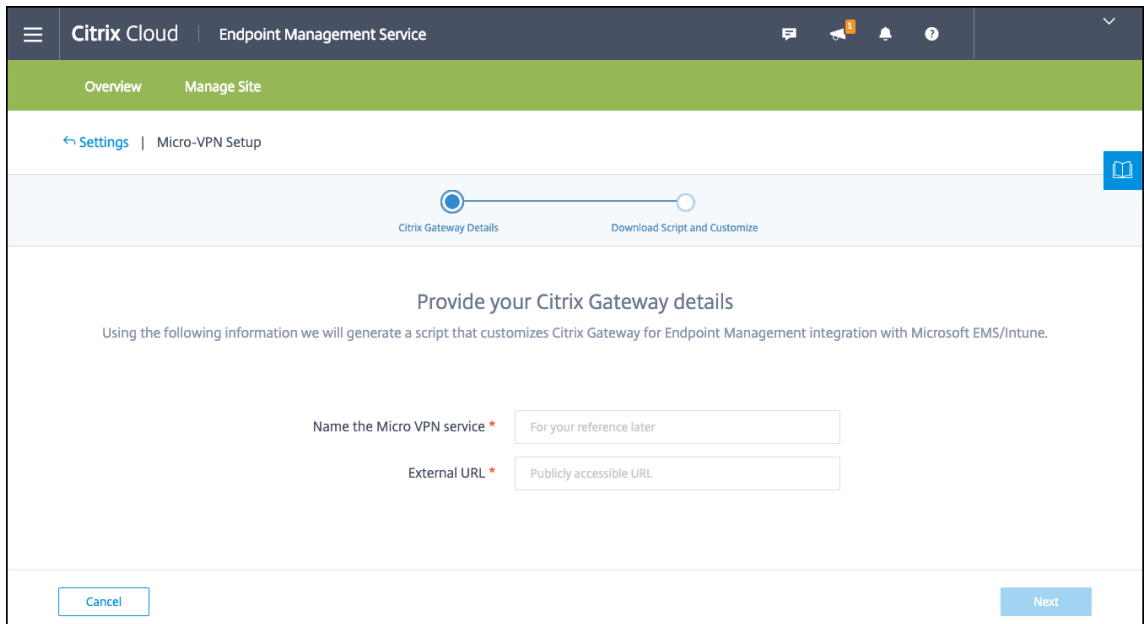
Citrix Cloud | Endpoint Management Service

1

Overview Manage Site

Settings | Micro-VPN Setup

Citrix Gateway Details

Download Script and Customize

Provide your Citrix Gateway details

Using the following information we will generate a script that customizes Citrix Gateway for Endpoint Management integration with Microsoft EMS/Intune.

Name the Micro VPN service *
For your reference later

External URL *
Publicly accessible URL

Cancel

Next